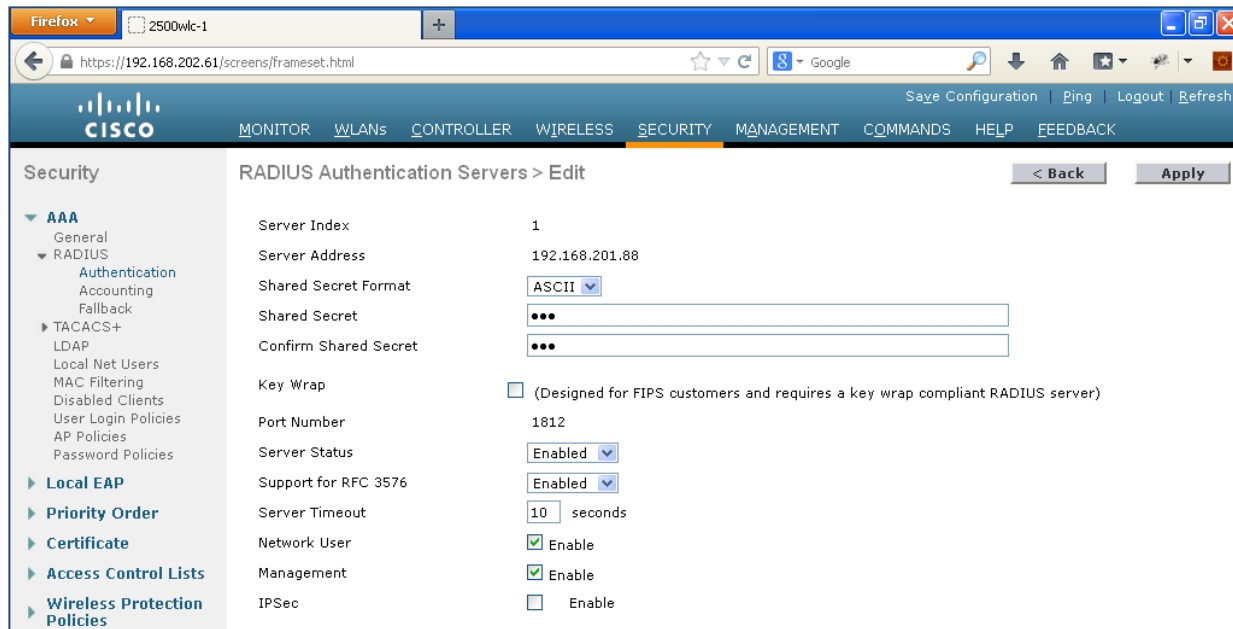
Firefox
2500wlc-1
+
https://192.168.202.61/screens/frameset.html
Google

Save Configuration | Ping | Logout | Refresh

cisco

MONITOR WLANs CONTROLLER WIRELESS SECURITY MANAGEMENT COMMANDS HELP FEEDBACK

Security

AAA
General
RADIUS
Authentication
Accounting
Fallback
TACACS+
LDAP
Local Net Users
MAC Filtering
Disabled Clients
User Login Policies
AP Policies
Password Policies

Local EAP

Priority Order

Certificate

Access Control Lists

Wireless Protection Policies

RADIUS Authentication Servers > Edit

< Back

Apply

| | |
|---|---|
| Server Index | 1 |
| Server Address | 192.168.201.88 |
| Shared Secret Format | ASCII |
| Shared Secret | ••• |
| Confirm Shared Secret | ••• |
| Key Wrap | (Designed for FIPS customers and requires a key wrap compliant RADIUS server) |
| Port Number | 1812 |
| Server Status | Enabled |
| Support for RFC 3576 | Enabled |
| Server Timeout | 10 seconds |
| Network User | Enable |
| Management | Enable |
| IPSec | Enable |